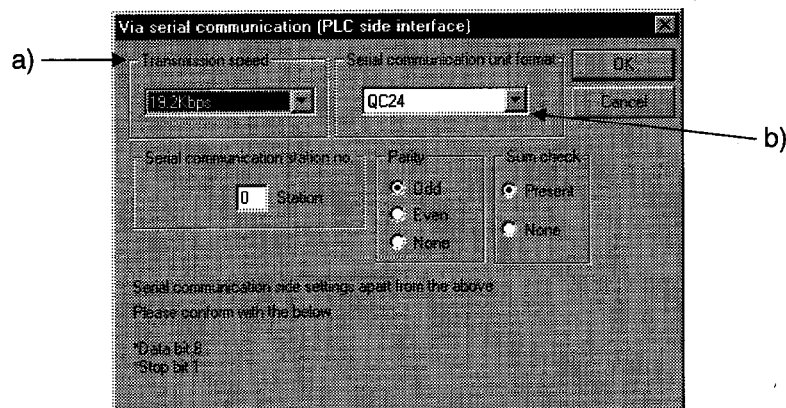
Via serial communication (PLC side interface)

a)

Transmission speed

19.2Kbps

Serial communication unit format

QC24

OK

Cancel

b)

Serial communication station no.

0 Station

Parity

Odd

Even

None

Sum check

Present

None

Serial communication side settings apart from the above

Please conform with the below.

*Data bit:8

*Stop bit:1